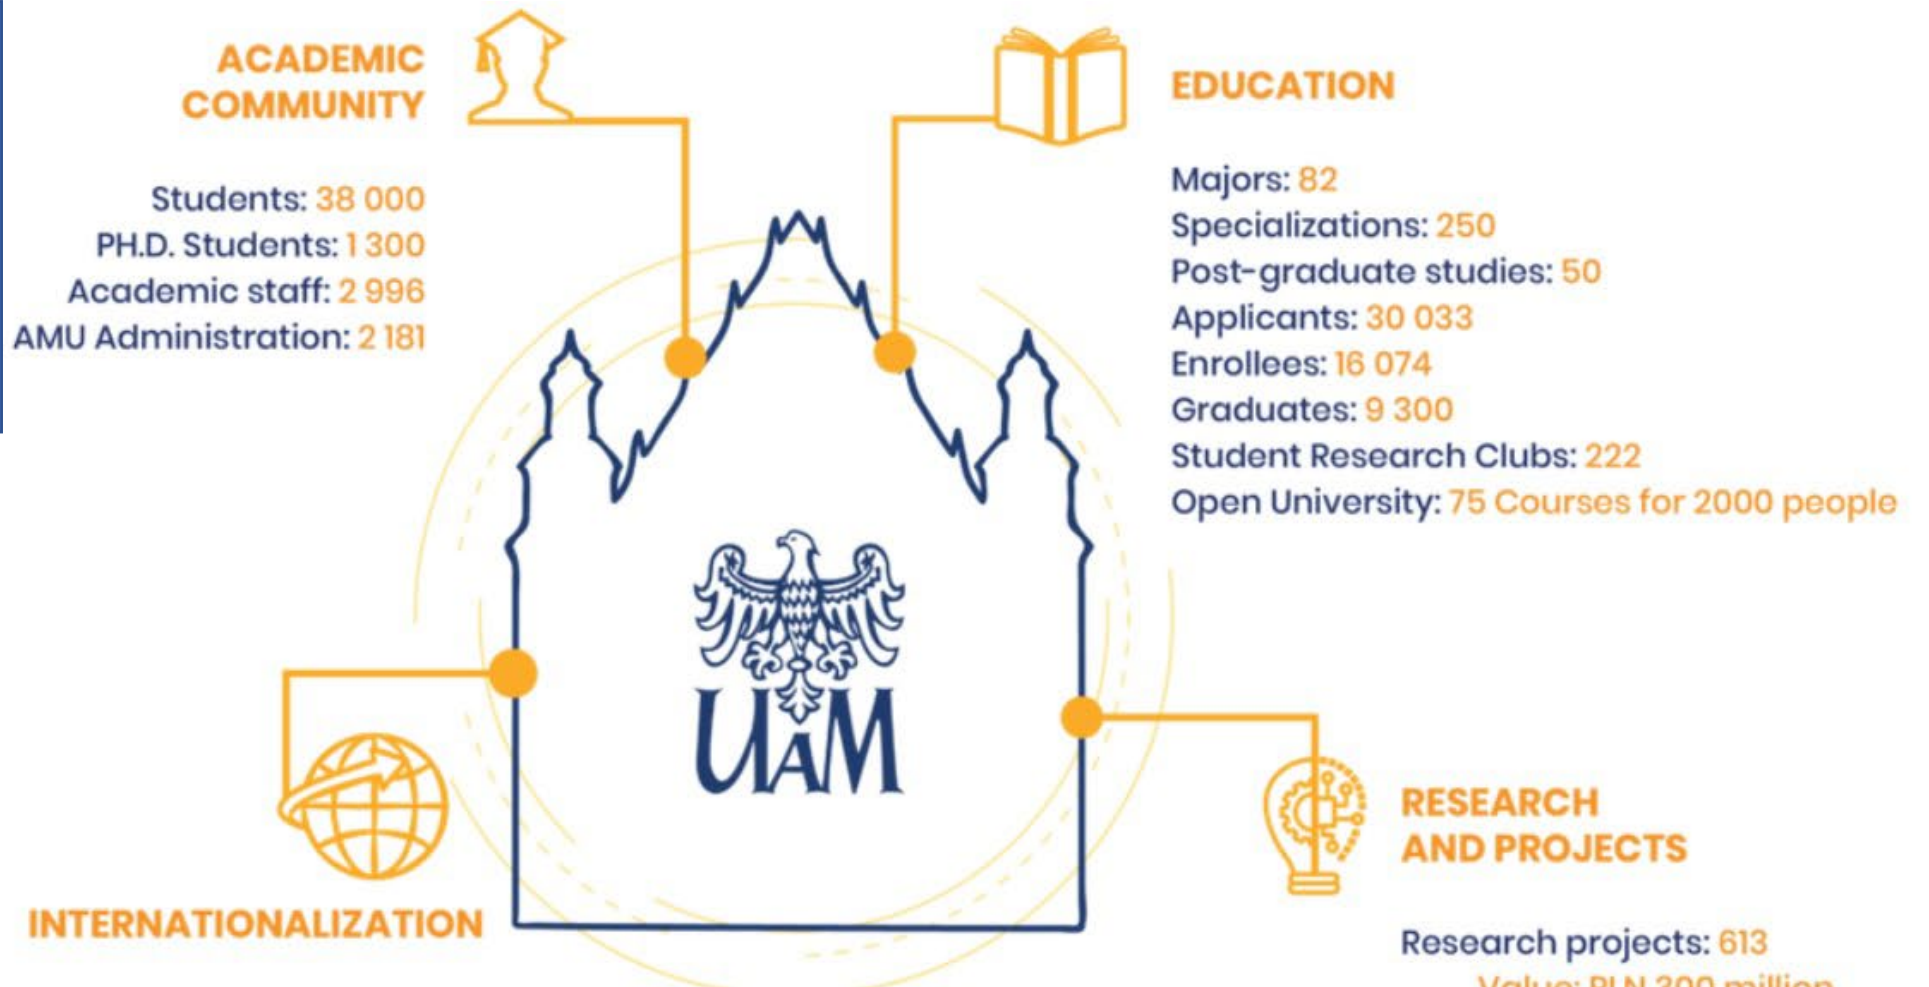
ACADEMIC COMMUNITY

Students: 38 000
PH.D. Students: 1 300
Academic staff: 2 996
AMU Administration: 2 181

EDUCATION

Majors: 82
Specializations: 250
Post-graduate studies: 50
Applicants: 30 033
Enrollees: 16 074
Graduates: 9 300
Student Research Clubs: 222
Open University: 75 Courses for 2000 people

UAM

INTERNATIONALIZATION

RESEARCH AND PROJECTS

Research projects: 613
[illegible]